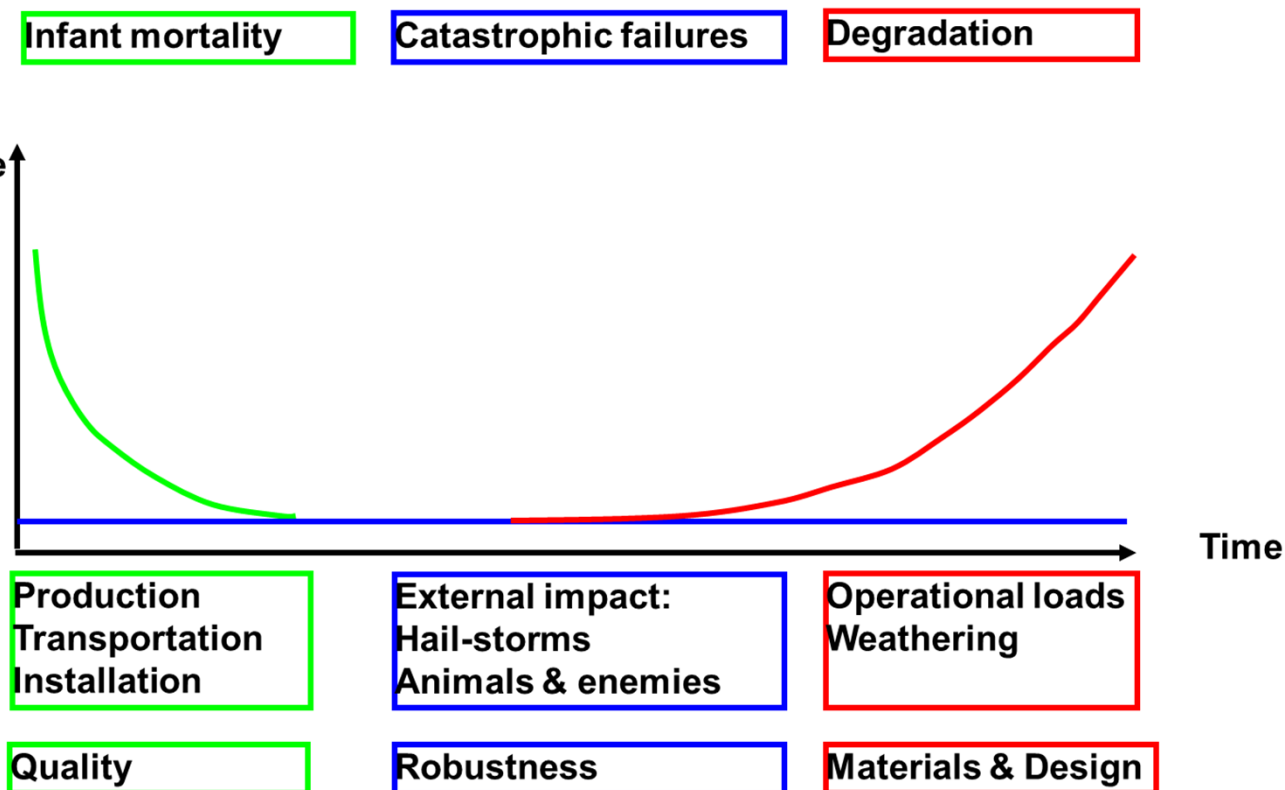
Infant mortality

Catastrophic failures

Degradation

e

Time

Production
Transportation
Installation

External impact:
Hail-storms
Animals & enemies

Operational loads
Weathering

Quality

Robustness

Materials & Design